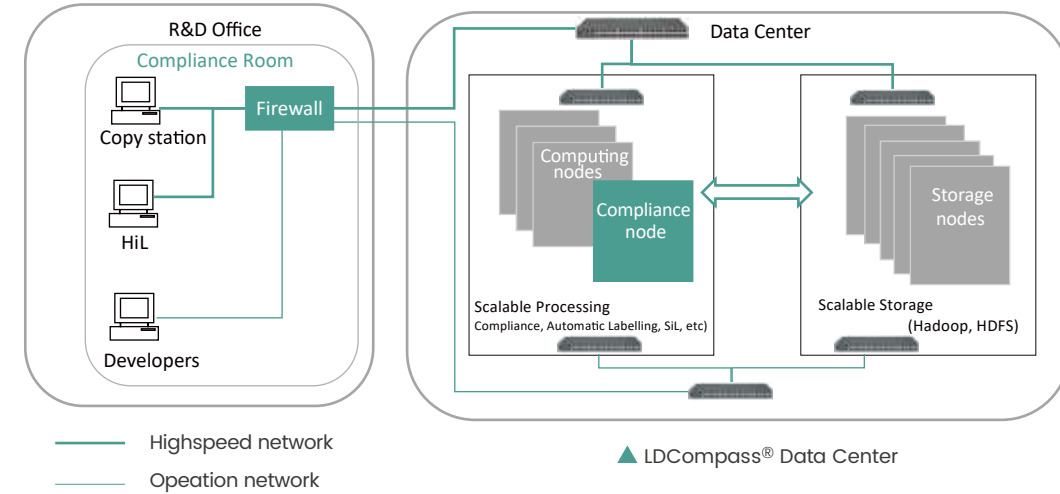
R&D Office

Compliance Room

Copy station

Firewall

HiL

Developers

Data Center

Computing nodes

Compliance node

Scalable Processing
Compliance, Automatic Labelling, SiL, etc)

Storage nodes

Scalable Storage
(Hadoop, HDFS)

Highspeed network

Opeation network

▲ LDCompass® Data Center